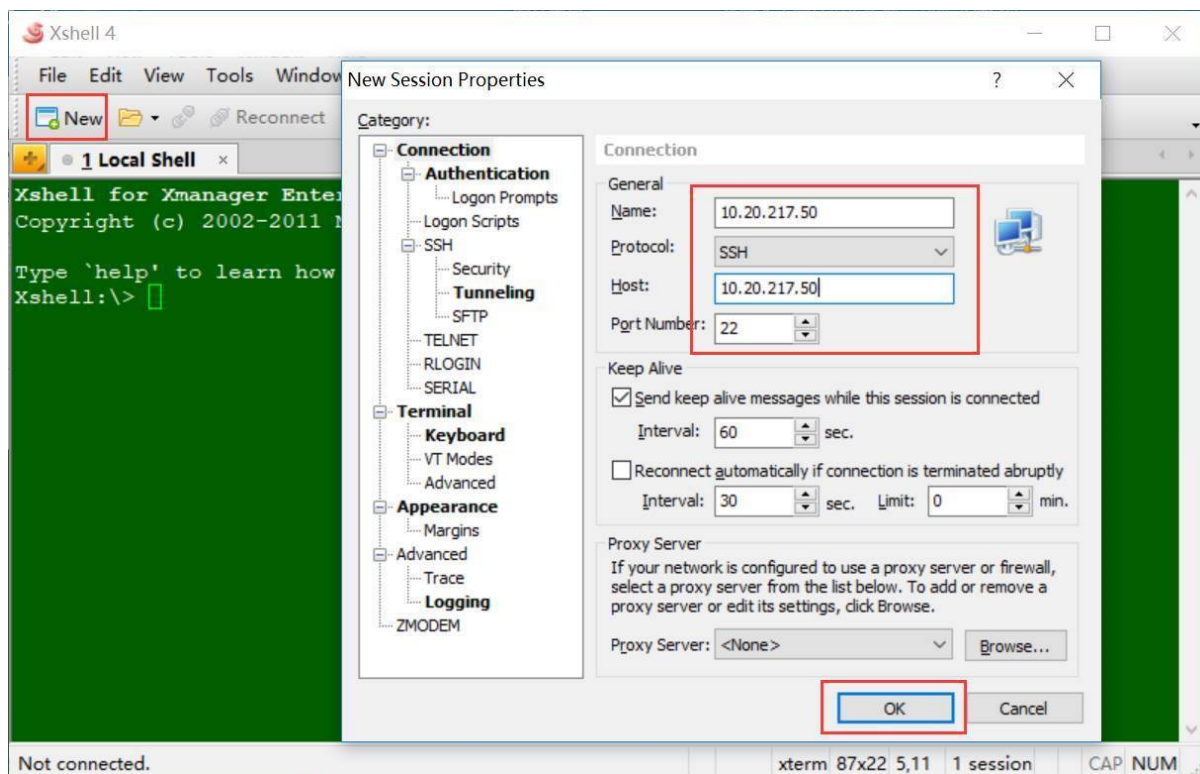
Xshell 4

File Edit View Tools Window

New Reconnect

1 Local Shell ×

Xshell for Xmanager Ente
Copyright (c) 2002-2011 N

Type `help' to learn how
Xshell:\>

New Session Properties ? ×

Category:

Connection
Authentication
Logon Prompts
Logon Scripts
SSH
Security
Tunneling
SFTP
TELNET
RLOGIN
SERIAL
Terminal
Keyboard
VT Modes
Advanced
Appearance
Margins
Advanced
Trace
Logging
ZMODEM

Connection

General
Name: 10.20.217.50
Protocol: SSH
Host: 10.20.217.50
Port Number: 22

Keep Alive
Send keep alive messages while this session is connected
Interval: 60 sec.
Reconnect automatically if connection is terminated abruptly
Interval: 30 sec. Limit: 0 min.

Proxy Server
If your network is configured to use a proxy server or firewall, select a proxy server from the list below. To add or remove a proxy server or edit its settings, click Browse.
Proxy Server: <None> Browse...

OK Cancel

Not connected. xterm 87x22 5,11 1 session CAP NUM